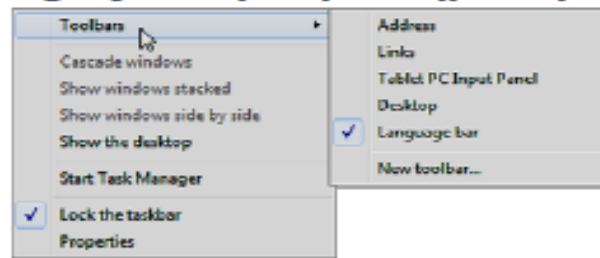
Toolbars
Cascade windows
Show windows stacked
Show windows side by side
Show the desktop
Start Task Manager
Lock the taskbar
Properties

Address
Links
Tablet PC Input Panel
Desktop
Language bar
New toolbar...